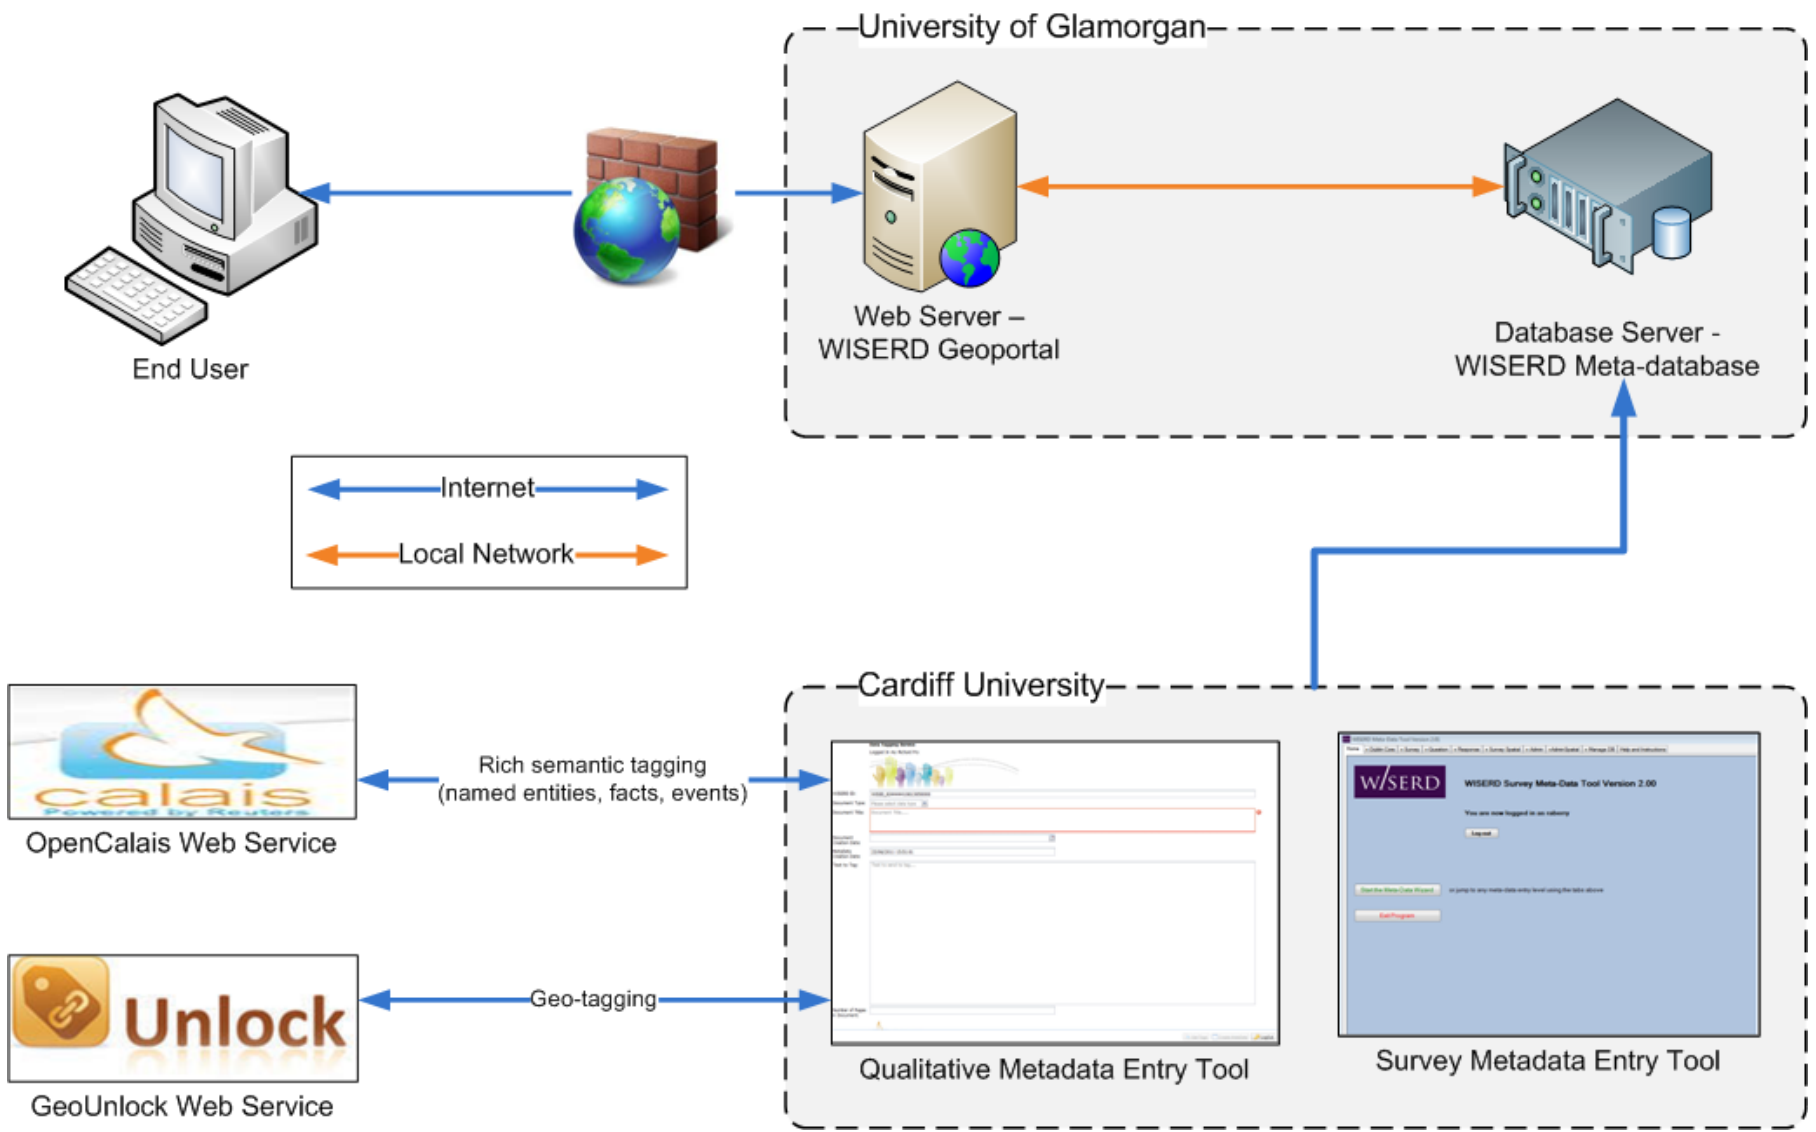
University of Glamorgan

End User

Web Server – WISERD Geoportal

Database Server - WISERD Meta-database

Internet

Local Network

calais
Powered by Reuters

OpenCalais Web Service

Rich semantic tagging (named entities, facts, events)

Cardiff University

W/SERD

WISERD Survey Meta-Data Tool Version 2.00

Unlock

GeoUnlock Web Service

Geo-tagging

Qualitative Metadata Entry Tool

Survey Metadata Entry Tool